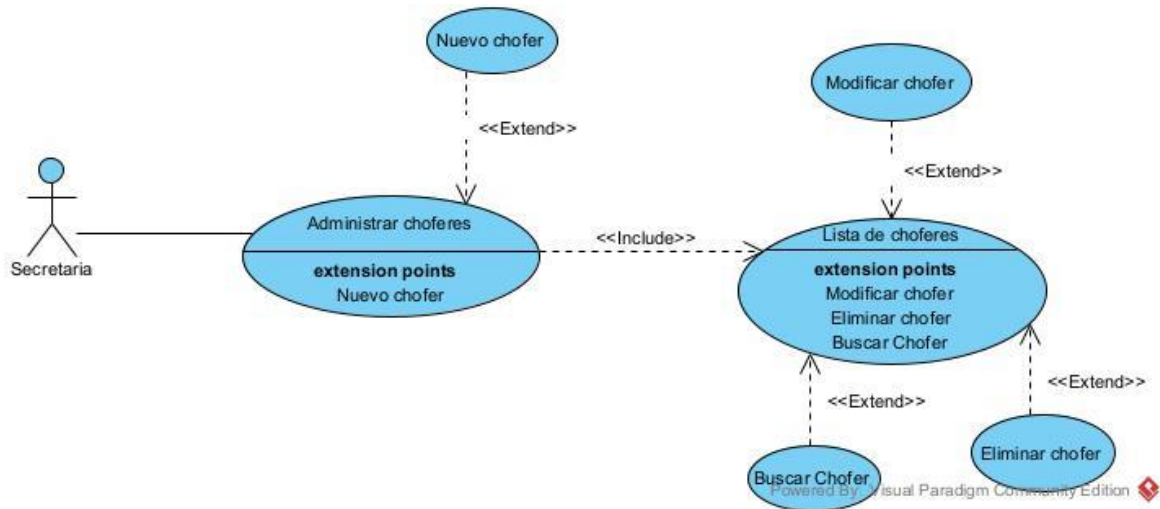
Nuevo chofer

<<Extend>>

Modificar chofer

<<Extend>>

Secretaria

Administrar choferes

extension points
Nuevo chofer

<<Include>>

Lista de choferes

extension points
Modificar chofer
Eliminar chofer
Buscar Chofer

<<Extend>>

<<Extend>>

Buscar Chofer

Eliminar chofer

Powered By Visual Paradigm Community Edition